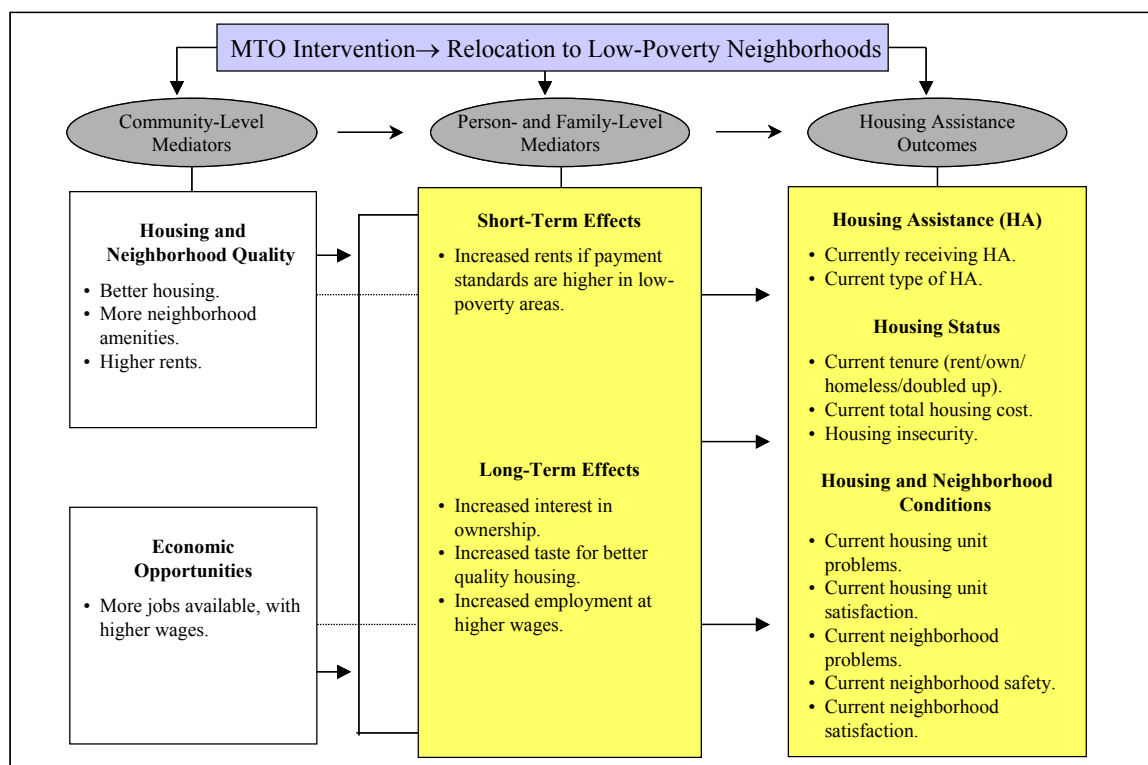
MTO Intervention→ Relocation to Low-Poverty Neighborhoods

Community-Level Mediators

Person- and Family-Level Mediators

Housing Assistance Outcomes

**Housing and Neighborhood Quality**

- Better housing.
- More neighborhood amenities.
- Higher rents.

**Economic Opportunities**

- More jobs available, with higher wages.

**Short-Term Effects**

- Increased rents if payment standards are higher in low-poverty areas.

**Long-Term Effects**

- Increased interest in ownership.
- Increased taste for better quality housing.
- Increased employment at higher wages.

**Housing Assistance (HA)**

- Currently receiving HA.
- Current type of HA.

**Housing Status**

- Current tenure (rent/own/homeless/doubled up).
- Current total housing cost.
- Housing insecurity.

**Housing and Neighborhood Conditions**

- Current housing unit problems.
- Current housing unit satisfaction.
- Current neighborhood problems.
- Current neighborhood safety.
- Current neighborhood satisfaction.